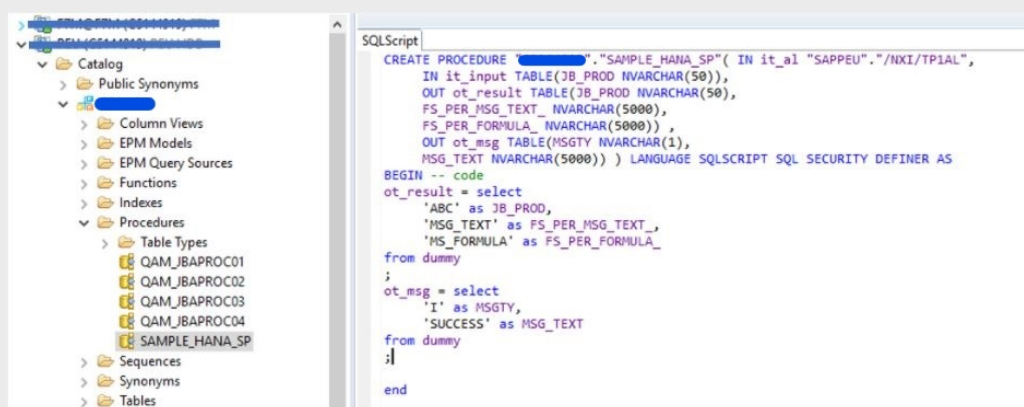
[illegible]
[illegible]
Catalog
Public Synonyms
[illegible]
Column Views
EPM Models
EPM Query Sources
Functions
Indexes
Procedures
Table Types
QAM_JBAPROC01
QAM_JBAPROC02
QAM_JBAPROC03
QAM_JBAPROC04
SAMPLE_HANA_SP
Sequences
Synonyms
Tables

SQLScript

CREATE PROCEDURE "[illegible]"."SAMPLE_HANA_SP"( IN it_al "SAPPEU"."/NXI/TP1AL",
IN it_input TABLE(JB_PROD NVARCHAR(50)),
OUT ot_result TABLE(JB_PROD NVARCHAR(50),
FS_PER_MSG_TEXT_ NVARCHAR(5000),
FS_PER_FORMULA_ NVARCHAR(5000)) ,
OUT ot_msg TABLE(MSGTY NVARCHAR(1),
MSG_TEXT NVARCHAR(5000)) ) LANGUAGE SQLSCRIPT SQL SECURITY DEFINER AS
BEGIN -- code
ot_result = select
'ABC' as JB_PROD,
'MSG_TEXT' as FS_PER_MSG_TEXT_,
'MS_FORMULA' as FS_PER_FORMULA_
from dummy
;
ot_msg = select
'I' as MSGTY,
'SUCCESS' as MSG_TEXT
from dummy
;

end